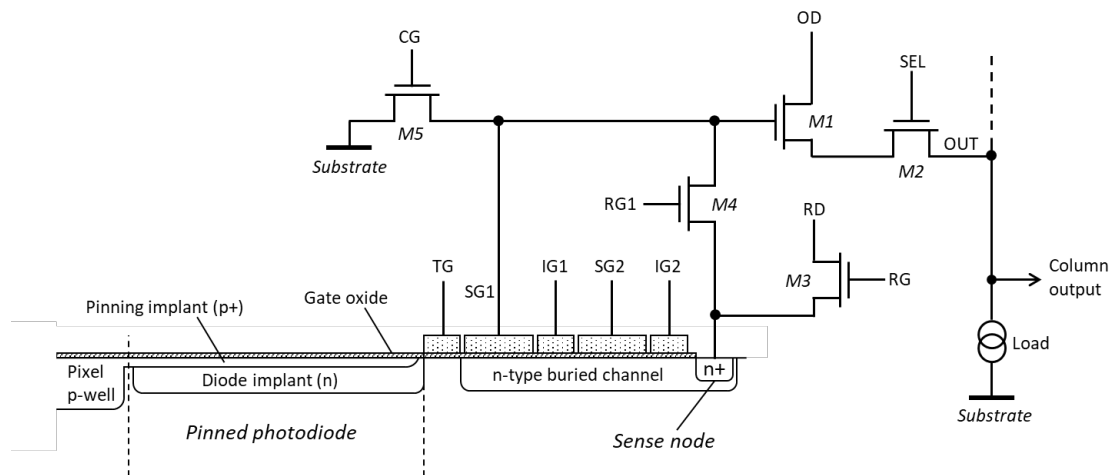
CG

M5

Substrate

OD

SEL

M1

OUT

M2

RG1

M4

RD

M3

RG

TG

SG1

IG1

SG2

IG2

Column output

Pinning implant (p+)

Gate oxide

Load

Pixel p-well

Diode implant (n)

n-type buried channel

n+

Substrate

Pinned photodiode

Sense node